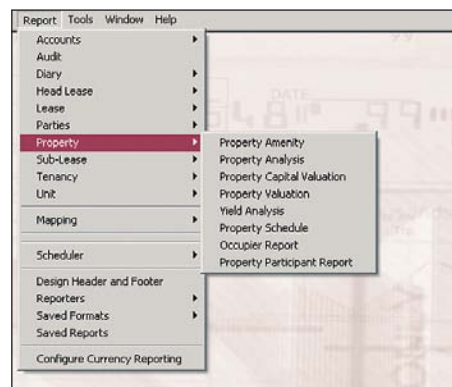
Report Tools Window Help

Accounts
Audit
Diary
Head Lease
Lease
Parties
Property
Sub-Lease
Tenancy
Unit

Mapping

Scheduler

Design Header and Footer
Reporters
Saved Formats
Saved Reports

Configure Currency Reporting

Property Amenity
Property Analysis
Property Capital Valuation
Property Valuation
Yield Analysis
Property Schedule
Occupier Report
Property Participant Report